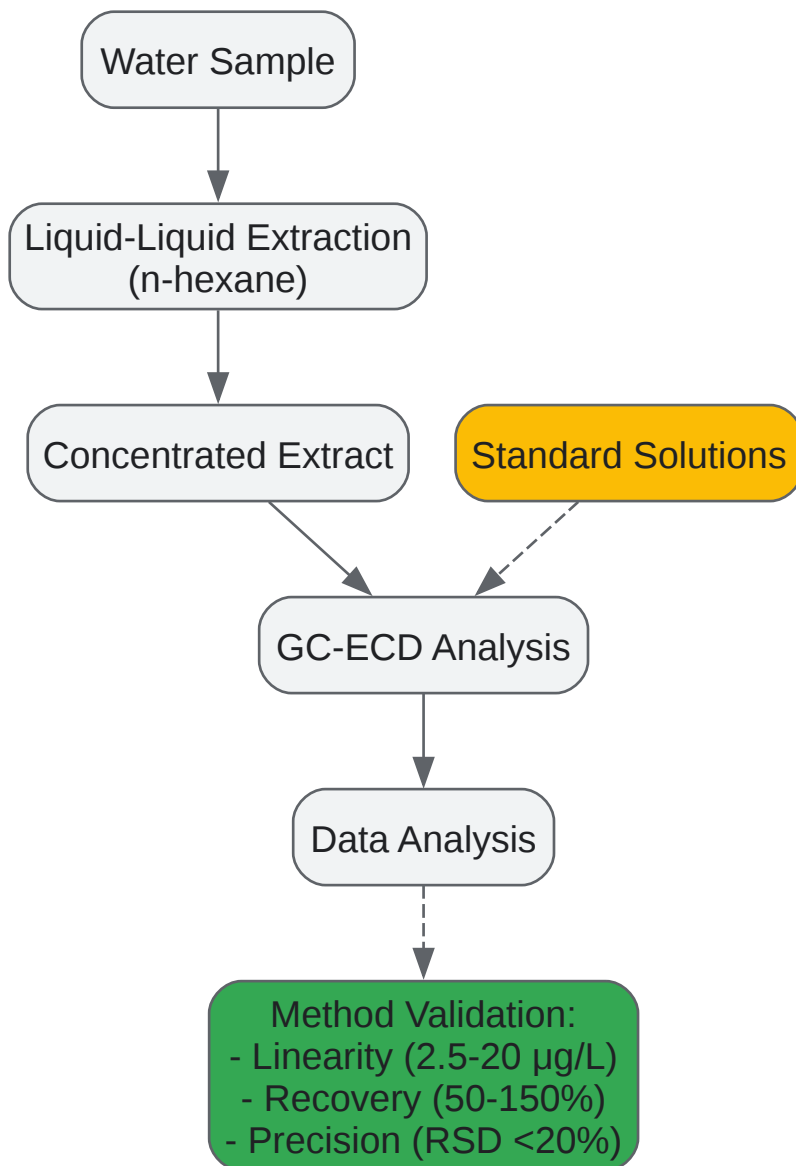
Water Sample

Liquid-Liquid Extraction (n-hexane)

Concentrated Extract

Standard Solutions

GC-ECD Analysis

Data Analysis

Method Validation:
- Linearity (2.5-20 μg/L)
- Recovery (50-150%)
- Precision (RSD <20%)